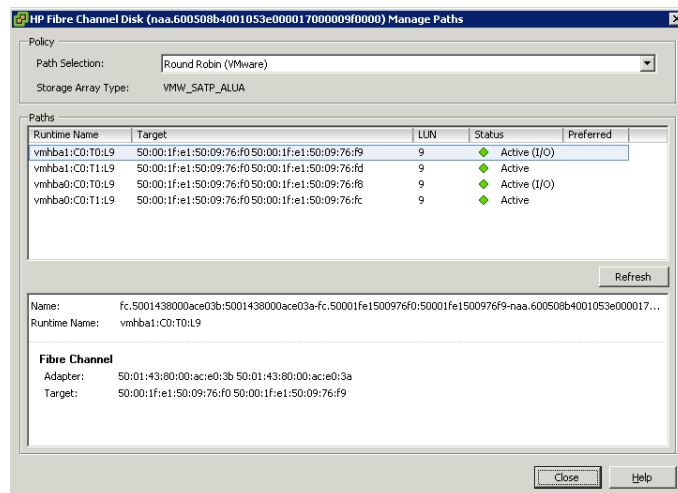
HP Fibre Channel Disk (naa.600508b4001053e000017000009f0000) Manage Paths

Policy

Path Selection: Round Robin (VMware)

Storage Array Type: VMW_SATP_ALUA

Paths

| Runtime Name | Target | LUN | Status | Preferred |
|---|---|---|---|---|
| vmhba1:C0:T0:L9 | 50:00:1f:e1:50:09:76:f0 50:00:1f:e1:50:09:76:f9 | 9 | Active (I/O) | |
| vmhba1:C0:T1:L9 | 50:00:1f:e1:50:09:76:f0 50:00:1f:e1:50:09:76:fd | 9 | Active | |
| vmhba0:C0:T0:L9 | 50:00:1f:e1:50:09:76:f0 50:00:1f:e1:50:09:76:f8 | 9 | Active (I/O) | |
| vmhba0:C0:T1:L9 | 50:00:1f:e1:50:09:76:f0 50:00:1f:e1:50:09:76:fc | 9 | Active | |

Refresh

Name: fc.5001438000ace03b:5001438000ace03a-fc.50001fe1500976f0:50001fe1500976f9-naa.600508b4001053e000017...

Runtime Name: vmhba1:C0:T0:L9

Fibre Channel

Adapter: 50:01:43:80:00:ac:e0:3b 50:01:43:80:00:ac:e0:3a

Target: 50:00:1f:e1:50:09:76:f0 50:00:1f:e1:50:09:76:f9

Close

Help